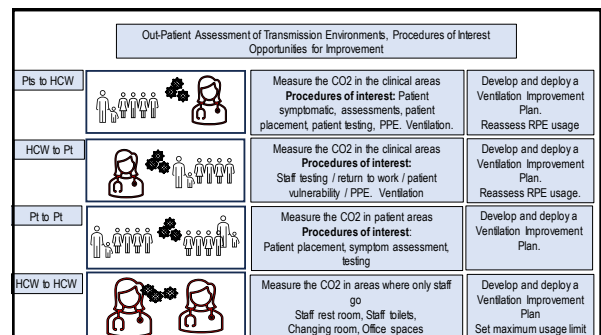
Out-Patient Assessment of Transmission Environments, Procedures of Interest Opportunities for Improvement

| | | | |
|---|---|---|---|
| Pts to HCW | | Measure the CO2 in the clinical areas **Procedures of interest:** Patient symptomatic, assessments, patient placement, patient testing, PPE. Ventilation. | Develop and deploy a Ventilation Improvement Plan. Reassess RPE usage |
| HCW to Pt | | Measure the CO2 in the clinical areas **Procedures of interest:** Staff testing / return to work / patient vulnerability / PPE. Ventilation | Develop and deploy a Ventilation Improvement Plan. Reassess RPE usage. |
| Pt to Pt | | Measure the CO2 in patient areas **Procedures of interest**: Patient placement, symptom assessment, testing | Develop and deploy a Ventilation Improvement Plan. |
| HCW to HCW | | Measure the CO2 in areas where only staff go Staff rest room, Staff toilets, Changing room, Office spaces | Develop and deploy a Ventilation Improvement Plan Set maximum usage limit |